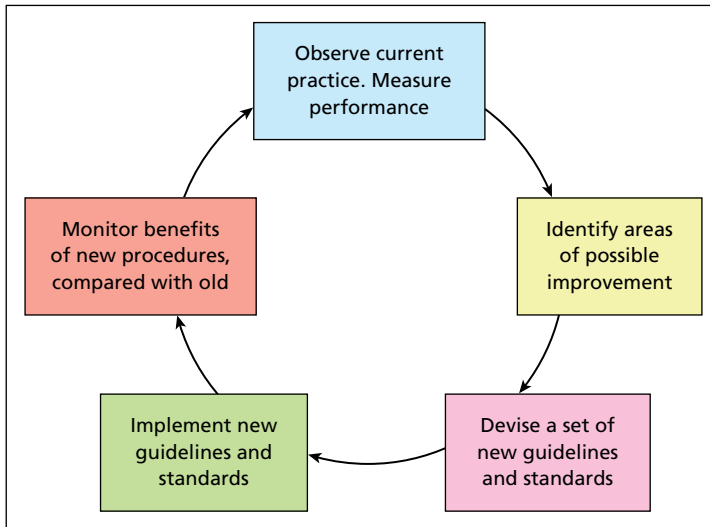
Observe current practice. Measure performance

Identify areas of possible improvement

Devise a set of new guidelines and standards

Implement new guidelines and standards

Monitor benefits of new procedures, compared with old